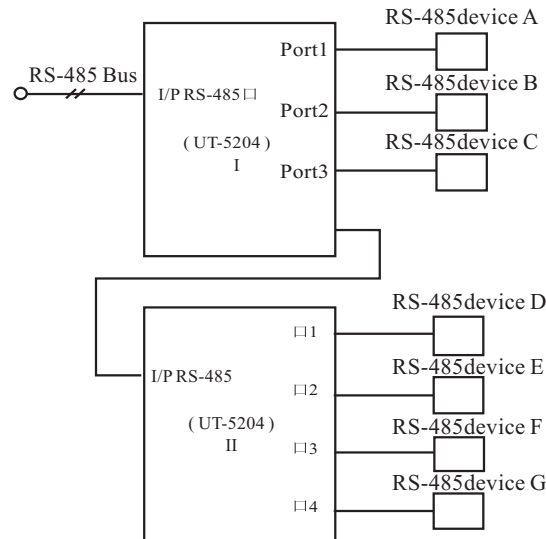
RS-485 Bus

I/P RS-485口

( UT-5204 )
I

Port1

Port2

Port3

RS-485device A

RS-485device B

RS-485device C

I/P RS-485

( UT-5204 )
II

口1

口2

口3

口4

RS-485device D

RS-485device E

RS-485device F

RS-485device G